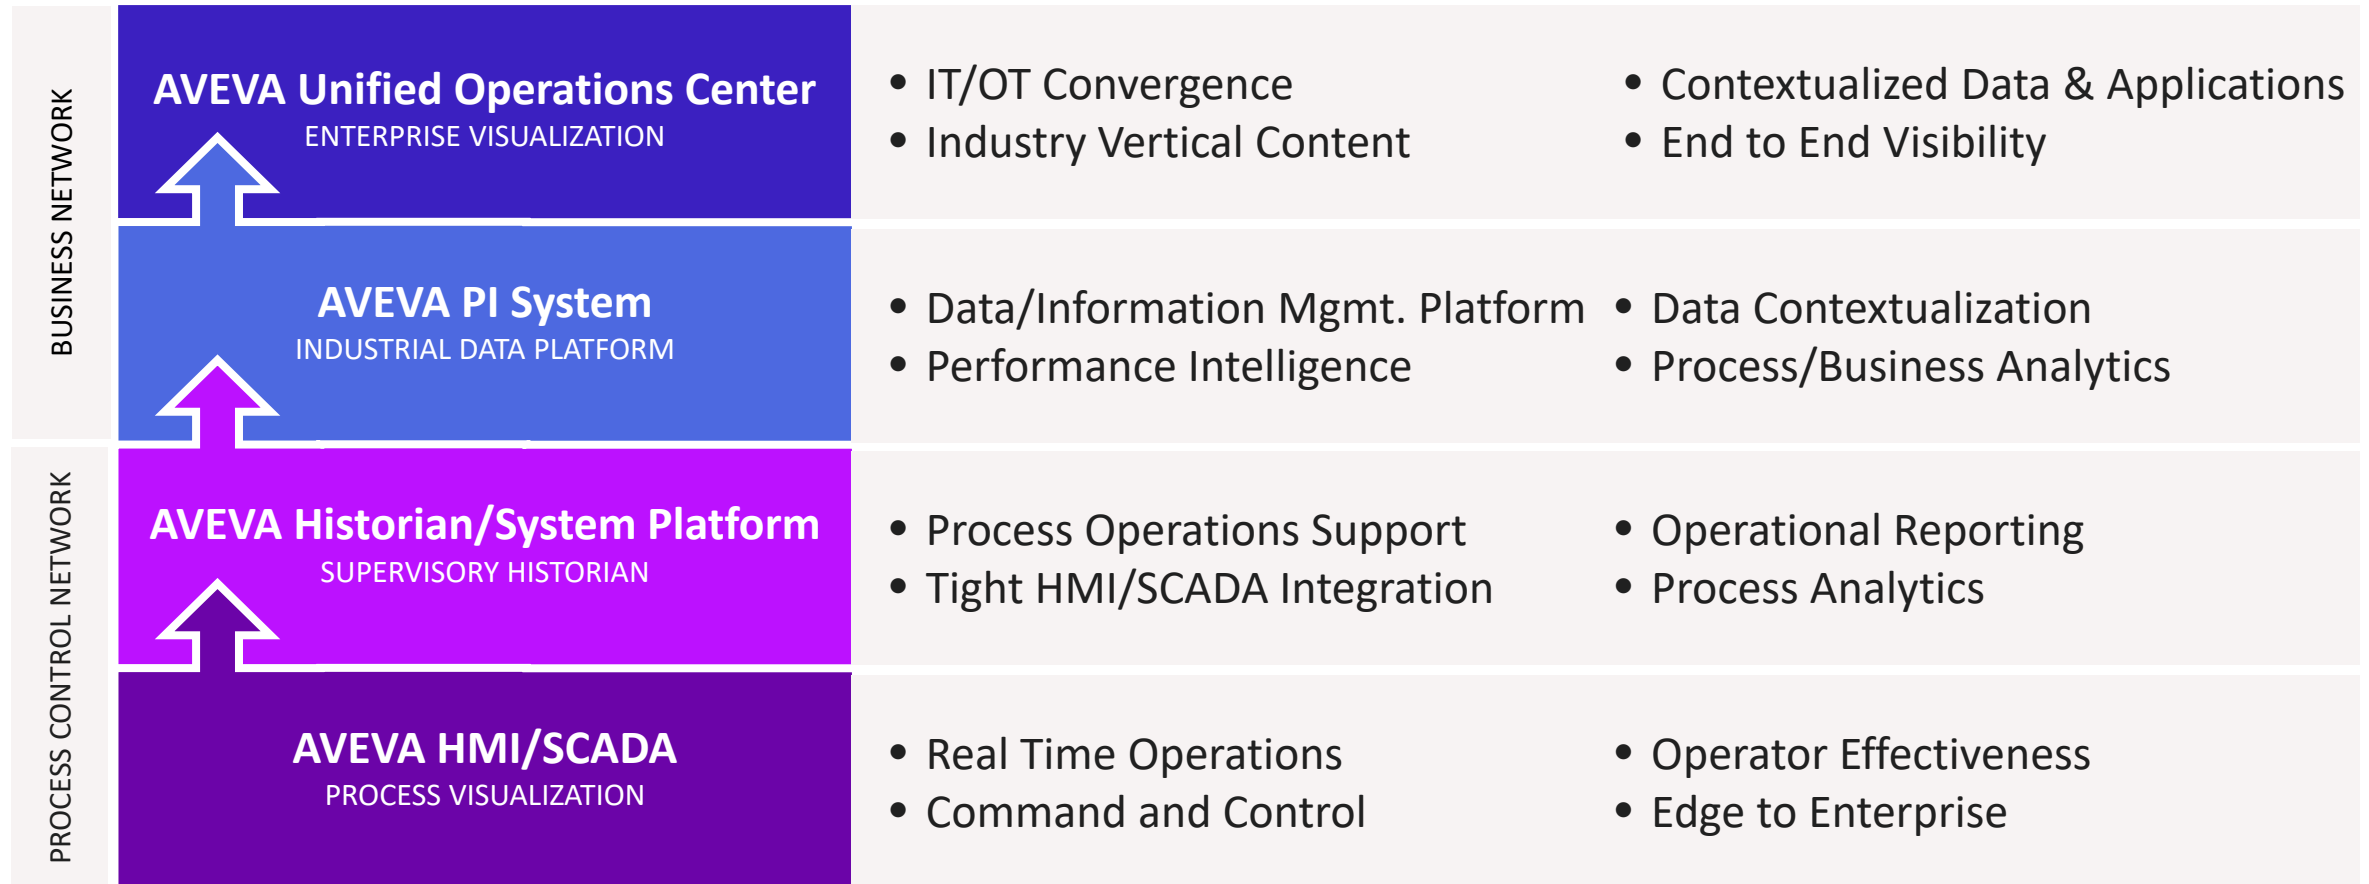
BUSINESS NETWORK

PROCESS CONTROL NETWORK

AVEVA Unified Operations Center
ENTERPRISE VISUALIZATION

• IT/OT Convergence
• Industry Vertical Content

• Contextualized Data & Applications
• End to End Visibility

AVEVA PI System
INDUSTRIAL DATA PLATFORM

• Data/Information Mgmt. Platform
• Performance Intelligence

• Data Contextualization
• Process/Business Analytics

AVEVA Historian/System Platform
SUPERVISORY HISTORIAN

• Process Operations Support
• Tight HMI/SCADA Integration

• Operational Reporting
• Process Analytics

AVEVA HMI/SCADA
PROCESS VISUALIZATION

• Real Time Operations
• Command and Control

• Operator Effectiveness
• Edge to Enterprise